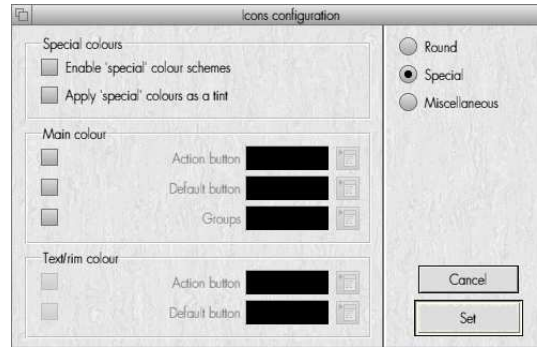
Icons configuration

Special colours

Enable 'special' colour schemes

Apply 'special' colours as a tint

Main colour

Action button

Default button

Groups

Text/rim colour

Action button

Default button

Round

Special

Miscellaneous

Cancel

Set